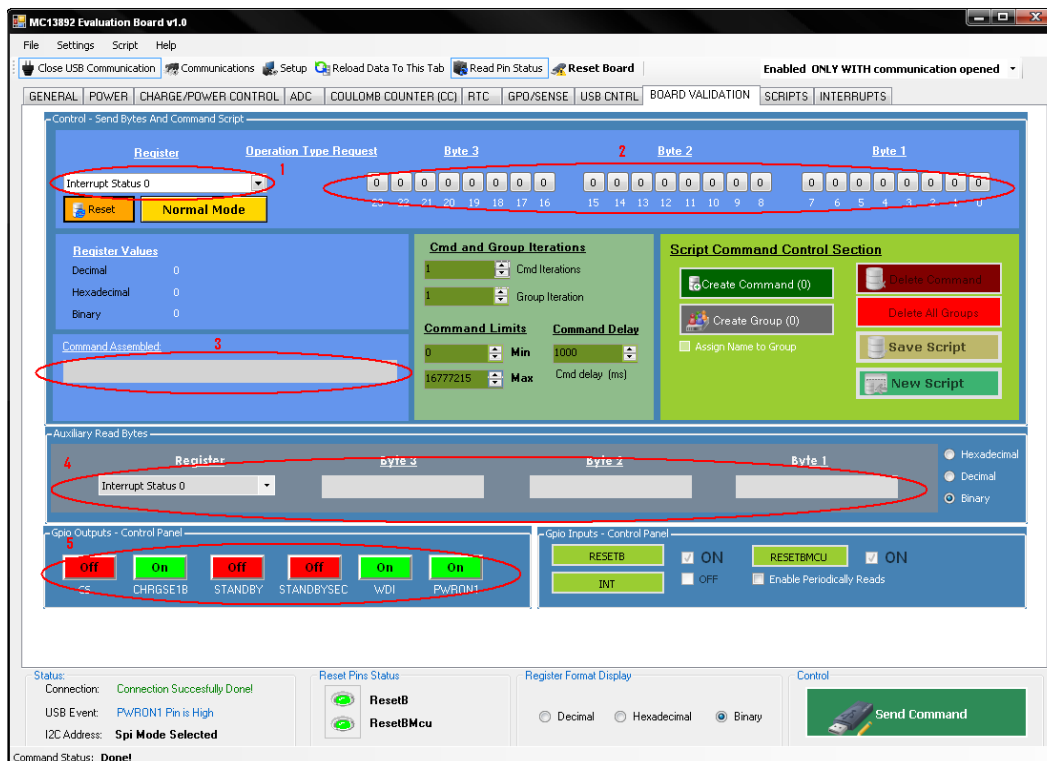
MC13892 Evaluation Board v1.0

File Settings Script Help

Close USB Communication Communications Setup Reload Data To This Tab Read Pin Status Reset Board Enabled ONLY WITH communication opened

GENERAL POWER CHARGE/POWER CONTROL ADC COULOMB COUNTER (CC) RTC GPO/SENSE USB CNTRL BOARD VALIDATION SCRIPTS INTERRUPTS

Control - Send Bytes And Command Script

Register Operation Type Request Byte 3 2 Byte 2 Byte 1

1

Interrupt Status 0

0 0 0 0 0 0 0 0 0 0 0 0 0 0 0 0 0 0 0 0 0 0 0 0

23 22 21 20 19 18 17 16 15 14 13 12 11 10 9 8 7 6 5 4 3 2 1 0

Reset Normal Mode

Register Values
Decimal 0
Hexadecimal 0
Binary 0

Command Assembled: 3

Cmd and Group Iterations
1 Cmd Iterations
1 Group Iteration

Command Limits Command Delay
0 Min 1000
16777215 Max Cmd delay (ms)

Script Command Control Section
Create Command (0) Delete Command
Create Group (0) Delete All Groups
Assign Name to Group Save Script
New Script

Auxiliary Read Bytes

4 Register Byte 3 Byte 2 Byte 1
Interrupt Status 0

Hexadecimal
Decimal
Binary

Gpio Outputs - Control Panel
5
Off On Off Off On On
CS CHRGSE1B STANDBY STANDBYSEC WDI PWRON1

Gpio Inputs - Control Panel
RESETB ON RESETBMCU ON
INT OFF Enable Periodically Reads

Status:
Connection: Connection Succesfully Done!
USB Event: PWRON1 Pin is High
I2C Address: Spi Mode Selected

Reset Pins Status
ResetB
ResetBMcu

Register Format Display
Decimal Hexadecimal Binary

Control
Send Command

Command Status: Done!